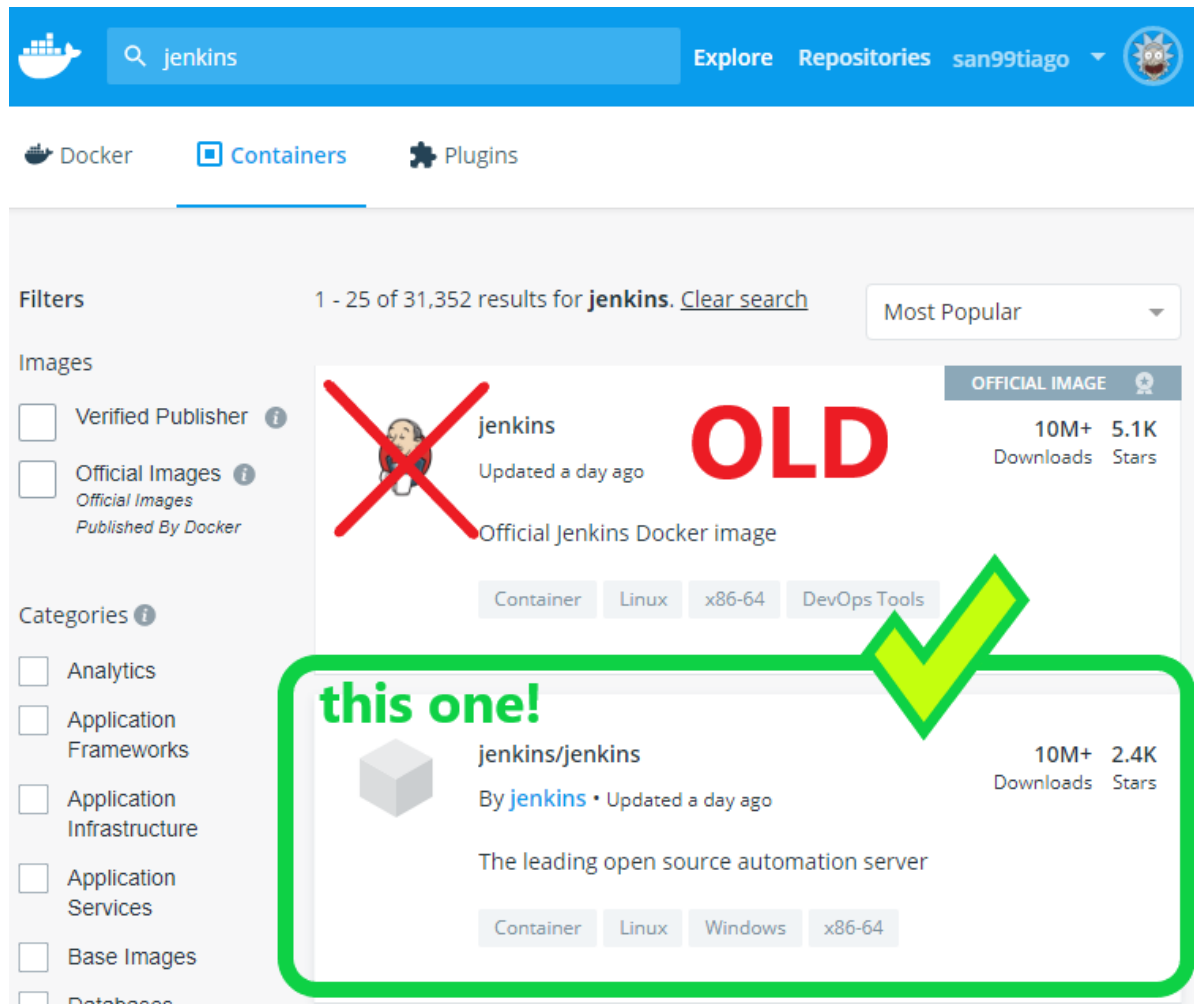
jenkins

Explore Repositories san99tiago

Docker Containers Plugins

Filters

Images

Verified Publisher

Official Images
Official Images Published By Docker

Categories

Analytics

Application Frameworks

Application Infrastructure

Application Services

Base Images

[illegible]

1 - 25 of 31,352 results for **jenkins**. Clear search

Most Popular

OFFICIAL IMAGE

jenkins

Updated a day ago

OLD

10M+ Downloads 5.1K Stars

Official Jenkins Docker image

Container Linux x86-64 DevOps Tools

this one!

jenkins/jenkins

By jenkins • Updated a day ago

10M+ Downloads 2.4K Stars

The leading open source automation server

Container Linux Windows x86-64